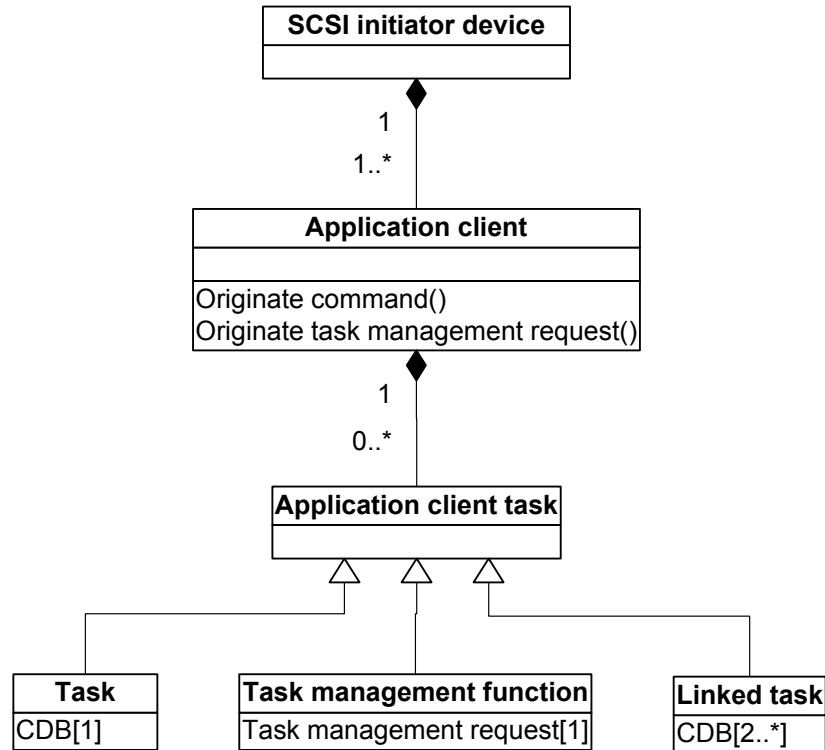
SCSI initiator device

1

1..*

Application client

Originate command()
Originate task management request()

1

0..*

Application client task

Task
CDB[1]

Task management function
Task management request[1]

Linked task
CDB[2..*]